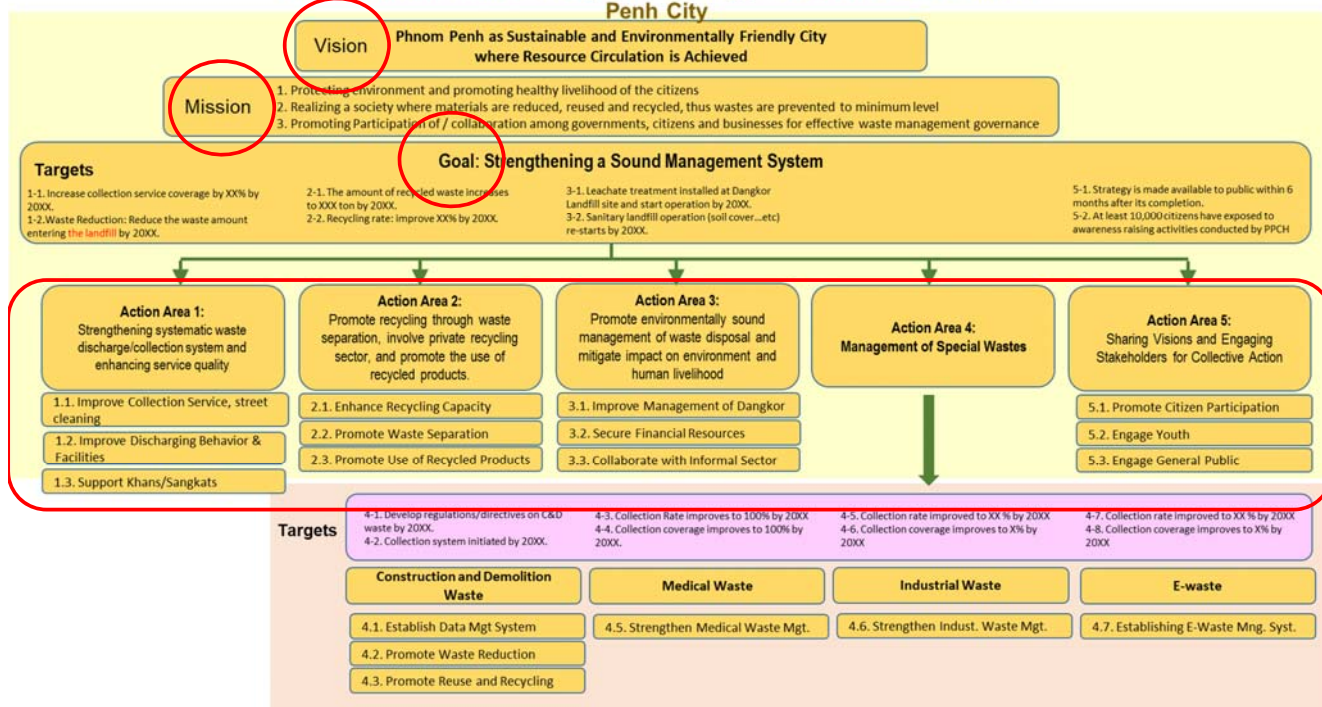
Penh City

Vision

Phnom Penh as Sustainable and Environmentally Friendly City where Resource Circulation is Achieved

Mission

1. Protecting environment and promoting healthy livelihood of the citizens
2. Realizing a society where materials are reduced, reused and recycled, thus wastes are prevented to minimum level
3. Promoting Participation of / collaboration among governments, citizens and businesses for effective waste management governance

Targets

Goal: Strengthening a Sound Management System

1-1. Increase collection service coverage by XX% by 20XX.
1-2.Waste Reduction: Reduce the waste amount entering the landfill by 20XX.

2-1. The amount of recycled waste increases to XXX ton by 20XX.
2-2. Recycling rate: improve XX% by 20XX.

3-1. Leachate treatment installed at Dangkor Landfill site and start operation by 20XX.
3-2. Sanitary landfill operation (soil cover...etc) re-starts by 20XX.

5-1. Strategy is made available to public within 6 months after its completion.
5-2. At least 10,000 citizens have exposed to awareness raising activities conducted by PPCH

Action Area 1:
Strengthening systematic waste discharge/collection system and enhancing service quality

1.1. Improve Collection Service, street cleaning
1.2. Improve Discharging Behavior & Facilities
1.3. Support Khans/Sangkats

Action Area 2:
Promote recycling through waste separation, involve private recycling sector, and promote the use of recycled products.

2.1. Enhance Recycling Capacity
2.2. Promote Waste Separation
2.3. Promote Use of Recycled Products

Action Area 3:
Promote environmentally sound management of waste disposal and mitigate impact on environment and human livelihood

3.1. Improve Management of Dangkor
3.2. Secure Financial Resources
3.3. Collaborate with Informal Sector

Action Area 4:
Management of Special Wastes

Action Area 5:
Sharing Visions and Engaging Stakeholders for Collective Action

5.1. Promote Citizen Participation
5.2. Engage Youth
5.3. Engage General Public

Targets

4-1. Develop regulations/directives on C&D waste by 20XX.
4-2. Collection system initiated by 20XX.

4-3. Collection Rate improves to 100% by 20XX
4-4. Collection coverage improves to 100% by 20XX.

4-5. Collection rate improved to XX % by 20XX
4-6. Collection coverage improves to X% by 20XX

4-7. Collection rate improved to XX % by 20XX
4-8. Collection coverage improves to X% by 20XX

Construction and Demolition Waste

4.1. Establish Data Mgt System
4.2. Promote Waste Reduction
4.3. Promote Reuse and Recycling

Medical Waste

4.5. Strengthen Medical Waste Mgt.

Industrial Waste

4.6. Strengthen Indust. Waste Mgt.

E-waste

4.7. Establishing E-Waste Mng. Syst.